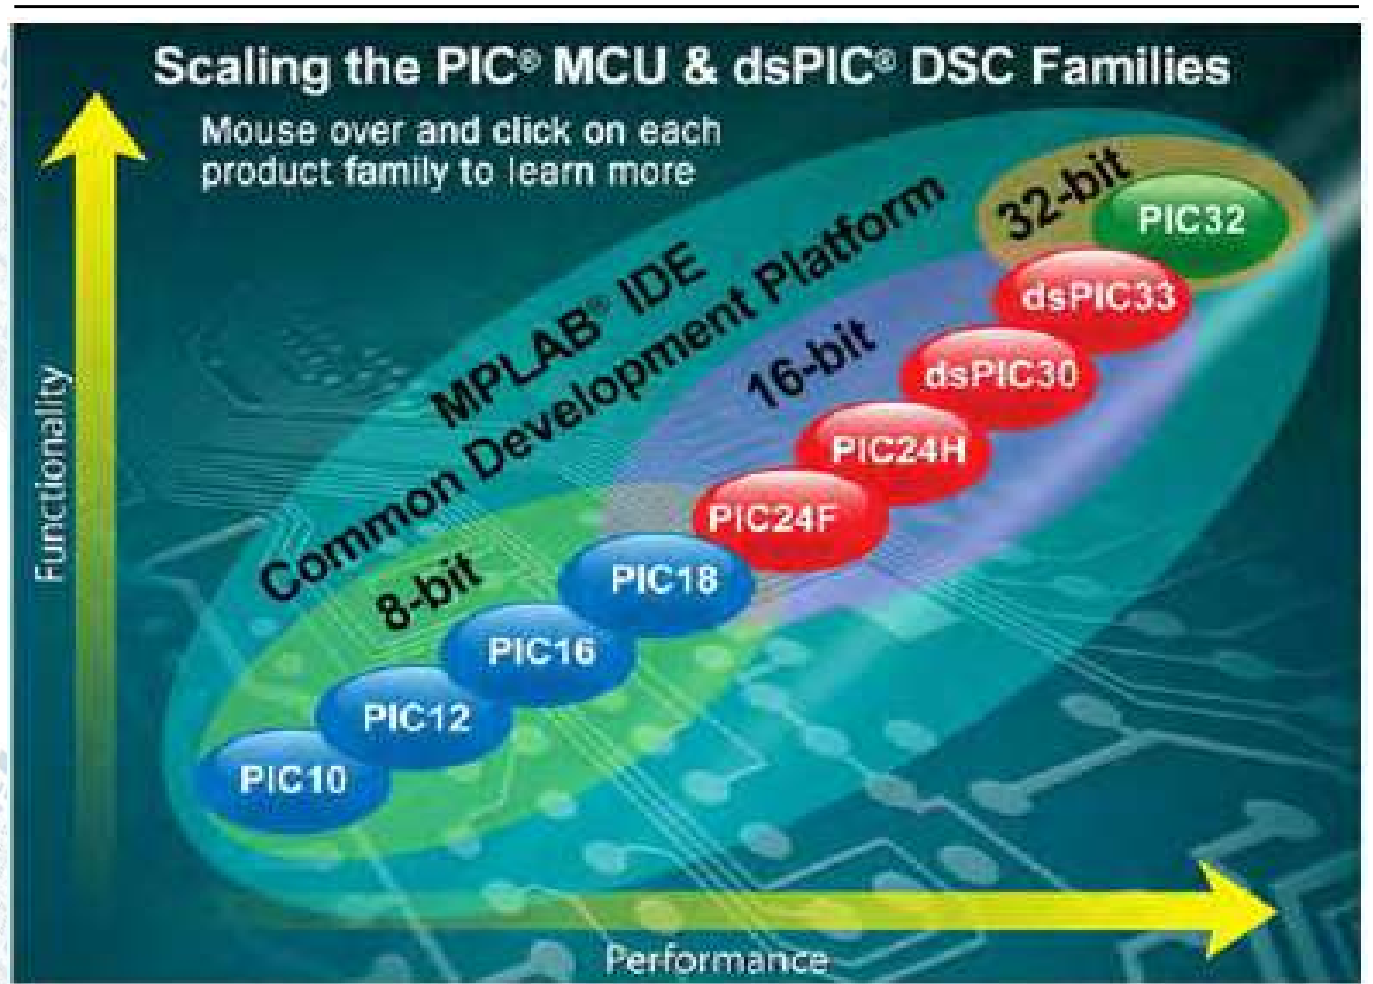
Scaling the PIC® MCU & dsPIC® DSC Families

Mouse over and click on each product family to learn more

MPLAB® IDE
Common Development Platform

32-bit
PIC32
dsPIC33
16-bit
dsPIC30
PIC24H
PIC24F
8-bit
PIC18
PIC16
PIC12
PIC10

Functionality

Performance